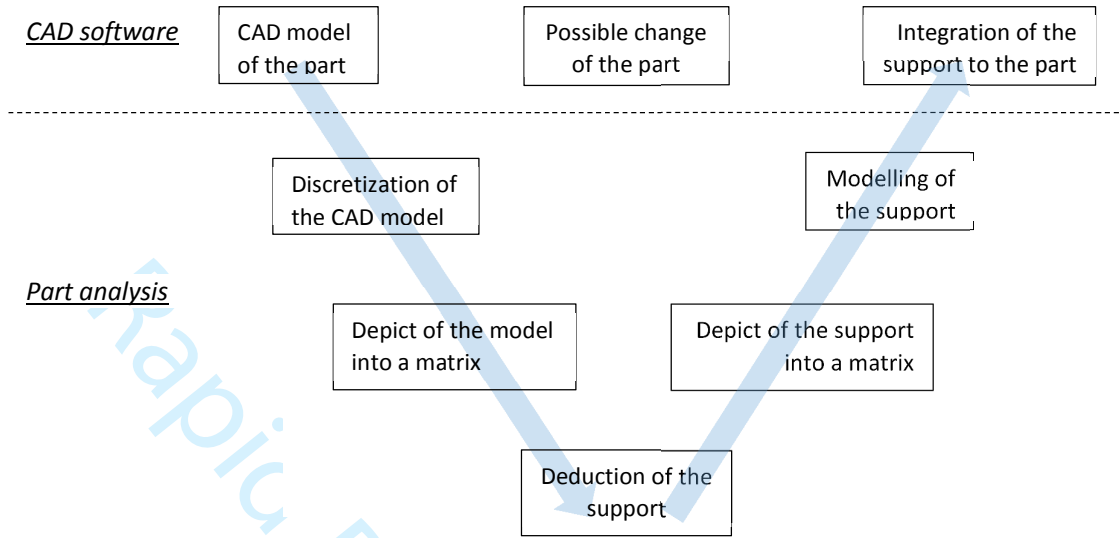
CAD software

CAD model of the part

Possible change of the part

Integration of the support to the part

Discretization of the CAD model

Modelling of the support

Part analysis

Depict of the model into a matrix

Depict of the support into a matrix

Deduction of the support

Rapid